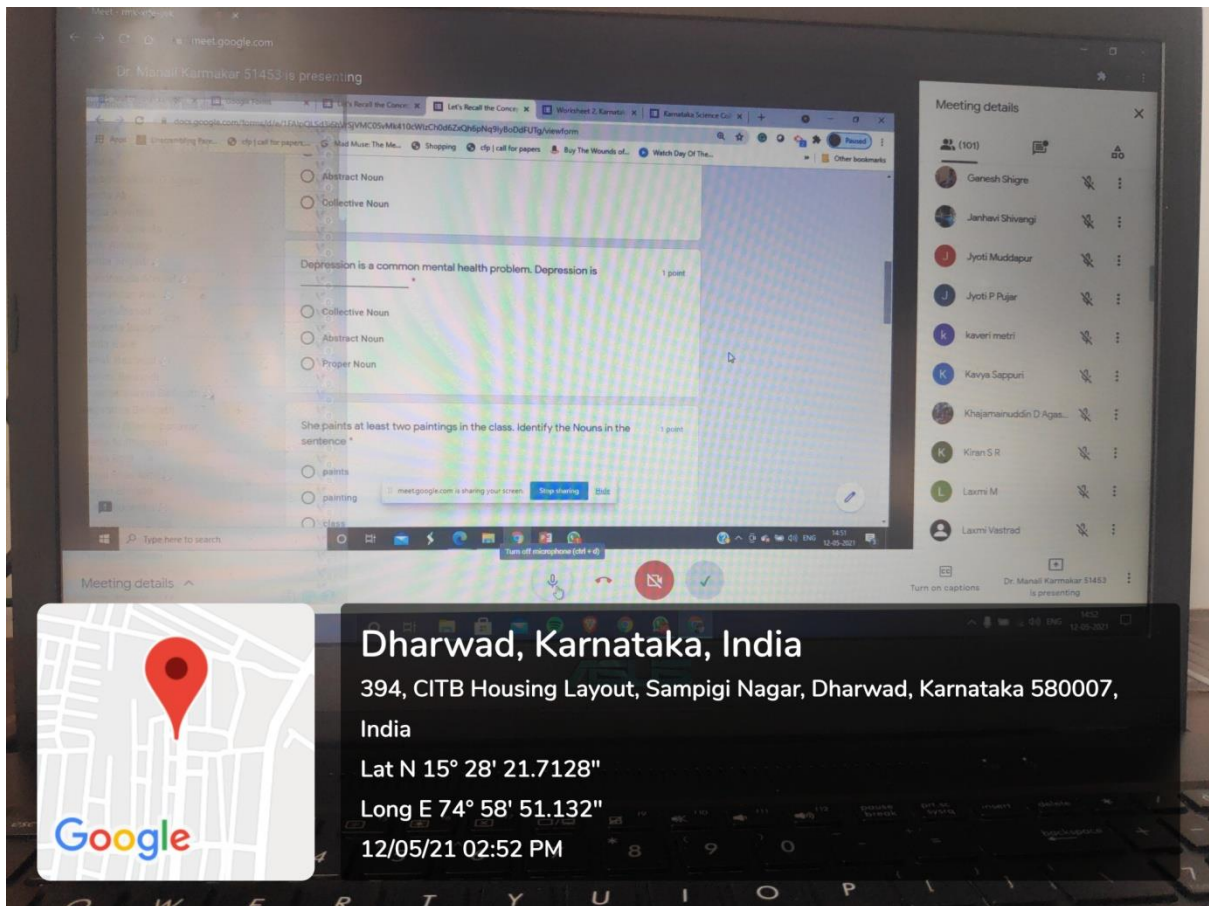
meet.google.com

Dr. Manali Karmakar 51453 is presenting

Let's Recall the Conce ×

Let's Recall the Conce ×

Worksheet 2, Karnata ×

Karnataka Science Col ×

Paused

Apps

Mad Muse: The Me...

Shopping

cfp | call for papers

Buy The Wounds of...

Watch Day Of The...

Other bookmarks

Abstract Noun

Collective Noun

Depression is a common mental health problem. Depression is ________ *

1 point

Collective Noun

Abstract Noun

Proper Noun

She paints at least two paintings in the class. Identify the Nouns in the sentence *

1 point

paints

painting

class

meet.google.com is sharing your screen.

Stop sharing

Hide

Type here to search

ENG 14:51 12-05-2021

Turn off microphone (ctrl + d)

Meeting details

(101)

Ganesh Shigre

Janhavi Shivangi

Jyoti Muddapur

Jyoti P Pujar

kaveri metri

Kavya Sappuri

Khajamainuddin D Agas...

Kiran S R

Laxmi M

Laxmi Vastrad

Meeting details

Turn on captions

Dr. Manali Karmakar 51453 is presenting

ENG 14:52 12-05-2021

Dharwad, Karnataka, India

394, CITB Housing Layout, Sampigi Nagar, Dharwad, Karnataka 580007, India

Lat N 15° 28' 21.7128"

Long E 74° 58' 51.132"

12/05/21 02:52 PM

Google